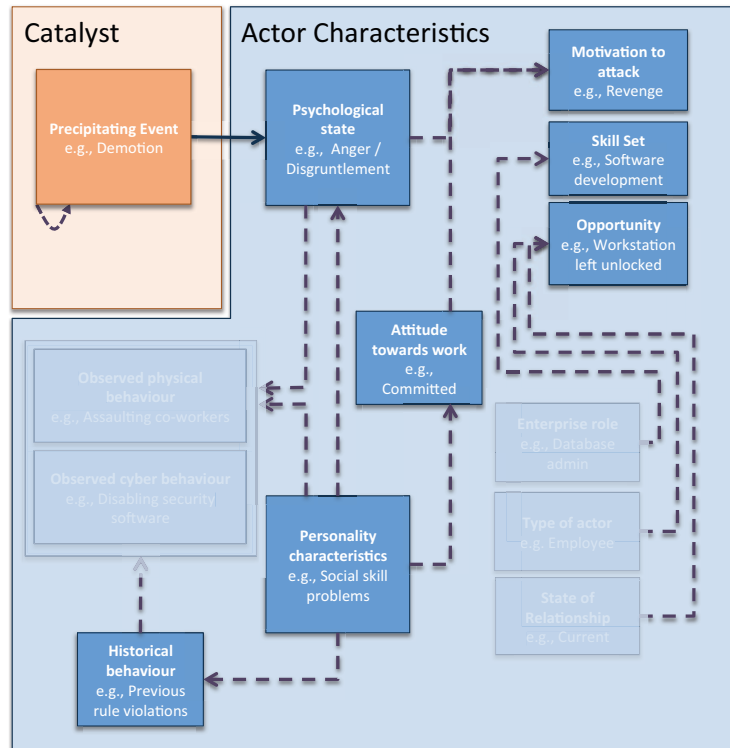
Catalyst

Actor Characteristics

Precipitating Event
e.g., Demotion

Psychological state
e.g., Anger / Disgruntlement

Motivation to attack
e.g., Revenge

Skill Set
e.g., Software development

Opportunity
e.g., Workstation left unlocked

Attitude towards work
e.g., Committed

Observed physical behaviour
e.g., Assaulting co-workers

Observed cyber behaviour
e.g., Disabling security software

Enterprise role
e.g., Database admin

Type of actor
e.g., Employee

State of Relationship
e.g., Current

Personality characteristics
e.g., Social skill problems

Historical behaviour
e.g., Previous rule violations